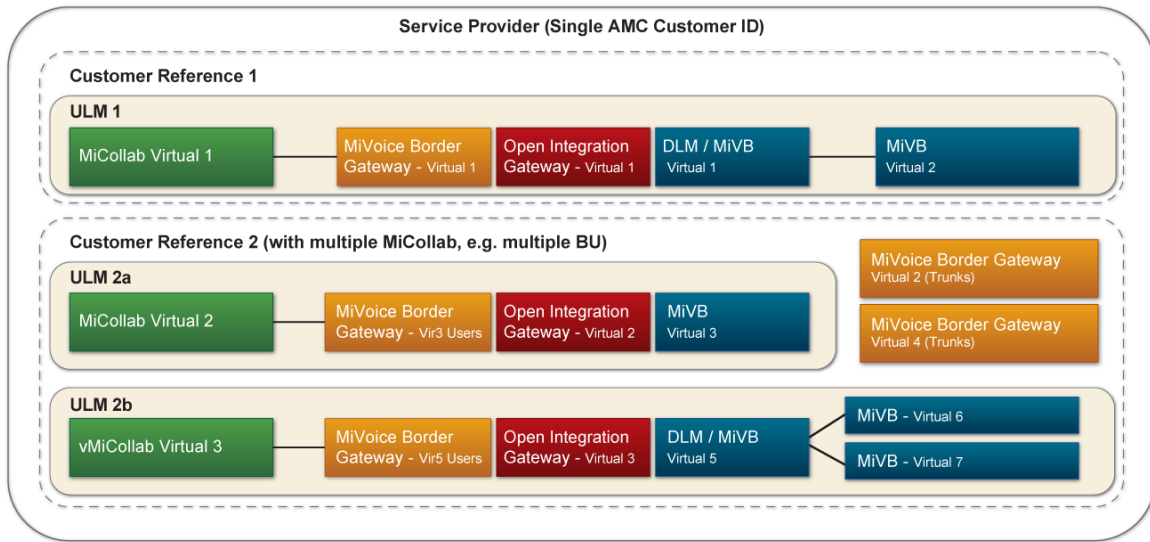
Service Provider (Single AMC Customer ID)

Customer Reference 1

ULM 1

MiCollab Virtual 1

MiVoice Border Gateway - Virtual 1

Open Integration Gateway - Virtual 1

DLM / MiVB Virtual 1

MiVB Virtual 2

Customer Reference 2 (with multiple MiCollab, e.g. multiple BU)

MiVoice Border Gateway Virtual 2 (Trunks)

MiVoice Border Gateway Virtual 4 (Trunks)

ULM 2a

MiCollab Virtual 2

MiVoice Border Gateway - Vir3 Users

Open Integration Gateway - Virtual 2

MiVB Virtual 3

ULM 2b

vMiCollab Virtual 3

MiVoice Border Gateway - Vir5 Users

Open Integration Gateway - Virtual 3

DLM / MiVB Virtual 5

MiVB - Virtual 6

MiVB - Virtual 7